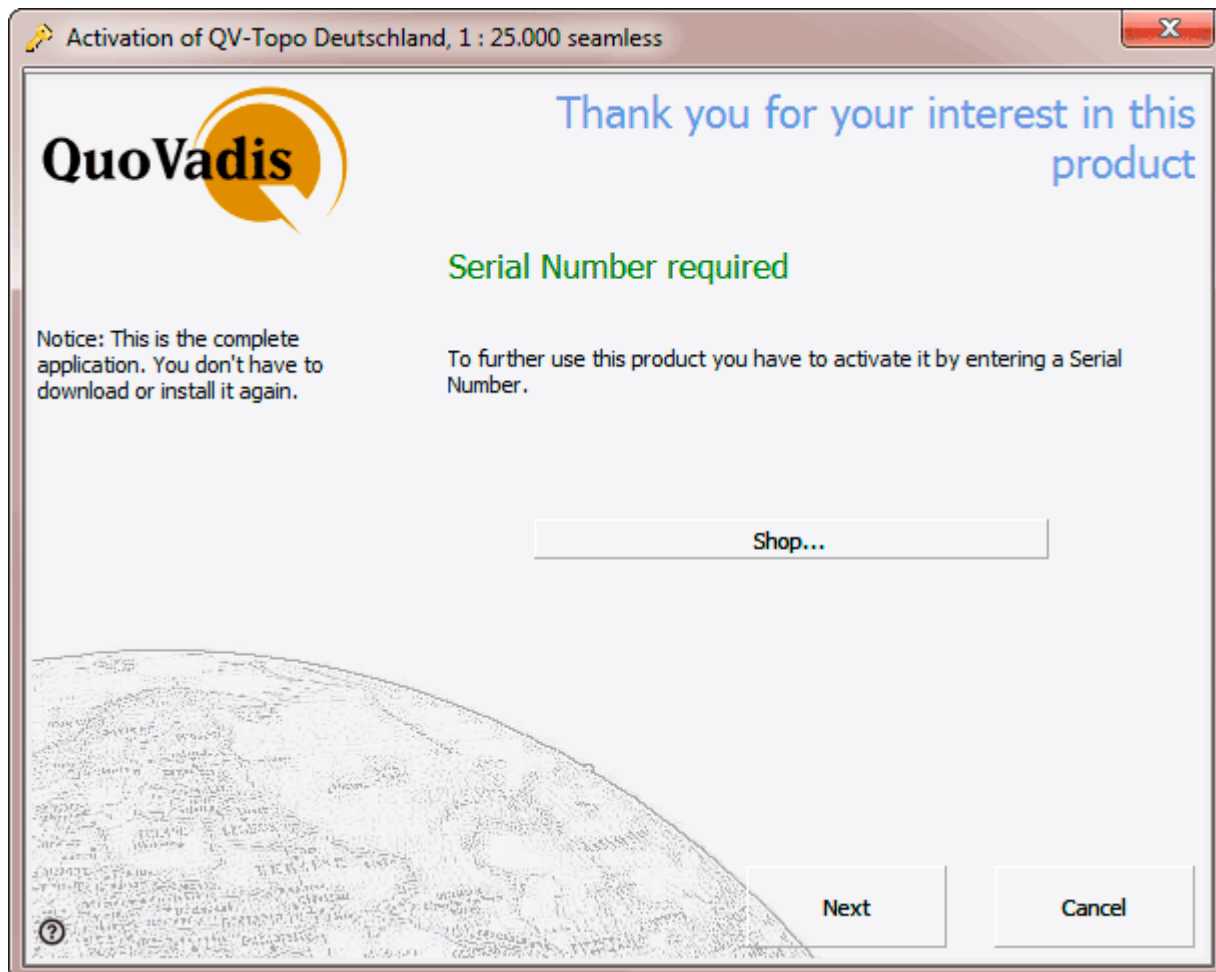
Activation of QV-Topo Deutschland, 1 : 25.000 seamless

QuoVadis

Thank you for your interest in this product

Serial Number required

Notice: This is the complete application. You don't have to download or install it again.

To further use this product you have to activate it by entering a Serial Number.

Shop...

?

Next

Cancel